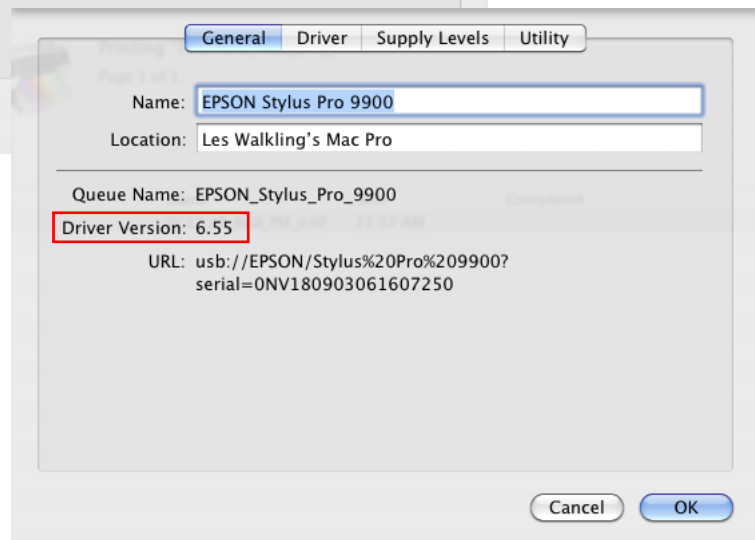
General | Driver | Supply Levels | Utility

Name: EPSON Stylus Pro 9900

Location: Les Walkling's Mac Pro

Queue Name: EPSON_Stylus_Pro_9900

Driver Version: 6.55

URL: usb://EPSON/Stylus%20Pro%209900?serial=0NV180903061607250

Cancel

OK